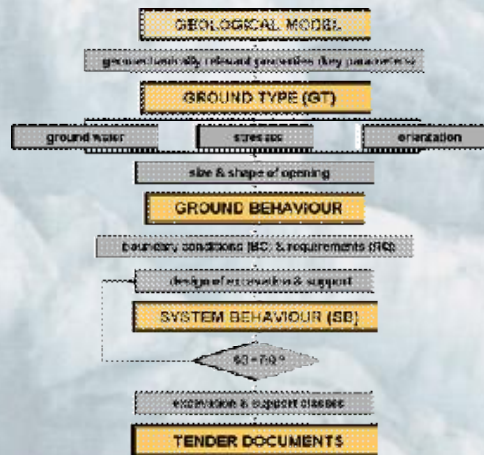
GEOLOGICAL MODEL

geomechanically relevant properties (key parameters)

GROUND TYPE (GT)

ground water

stresses

orientation

size & shape of opening

GROUND BEHAVIOUR

boundary conditions (BC) & requirements (RQ)

design of excavation & support

SYSTEM BEHAVIOUR (SB)

SB = RQ ?

excavation & support classes

TENDER DOCUMENTS